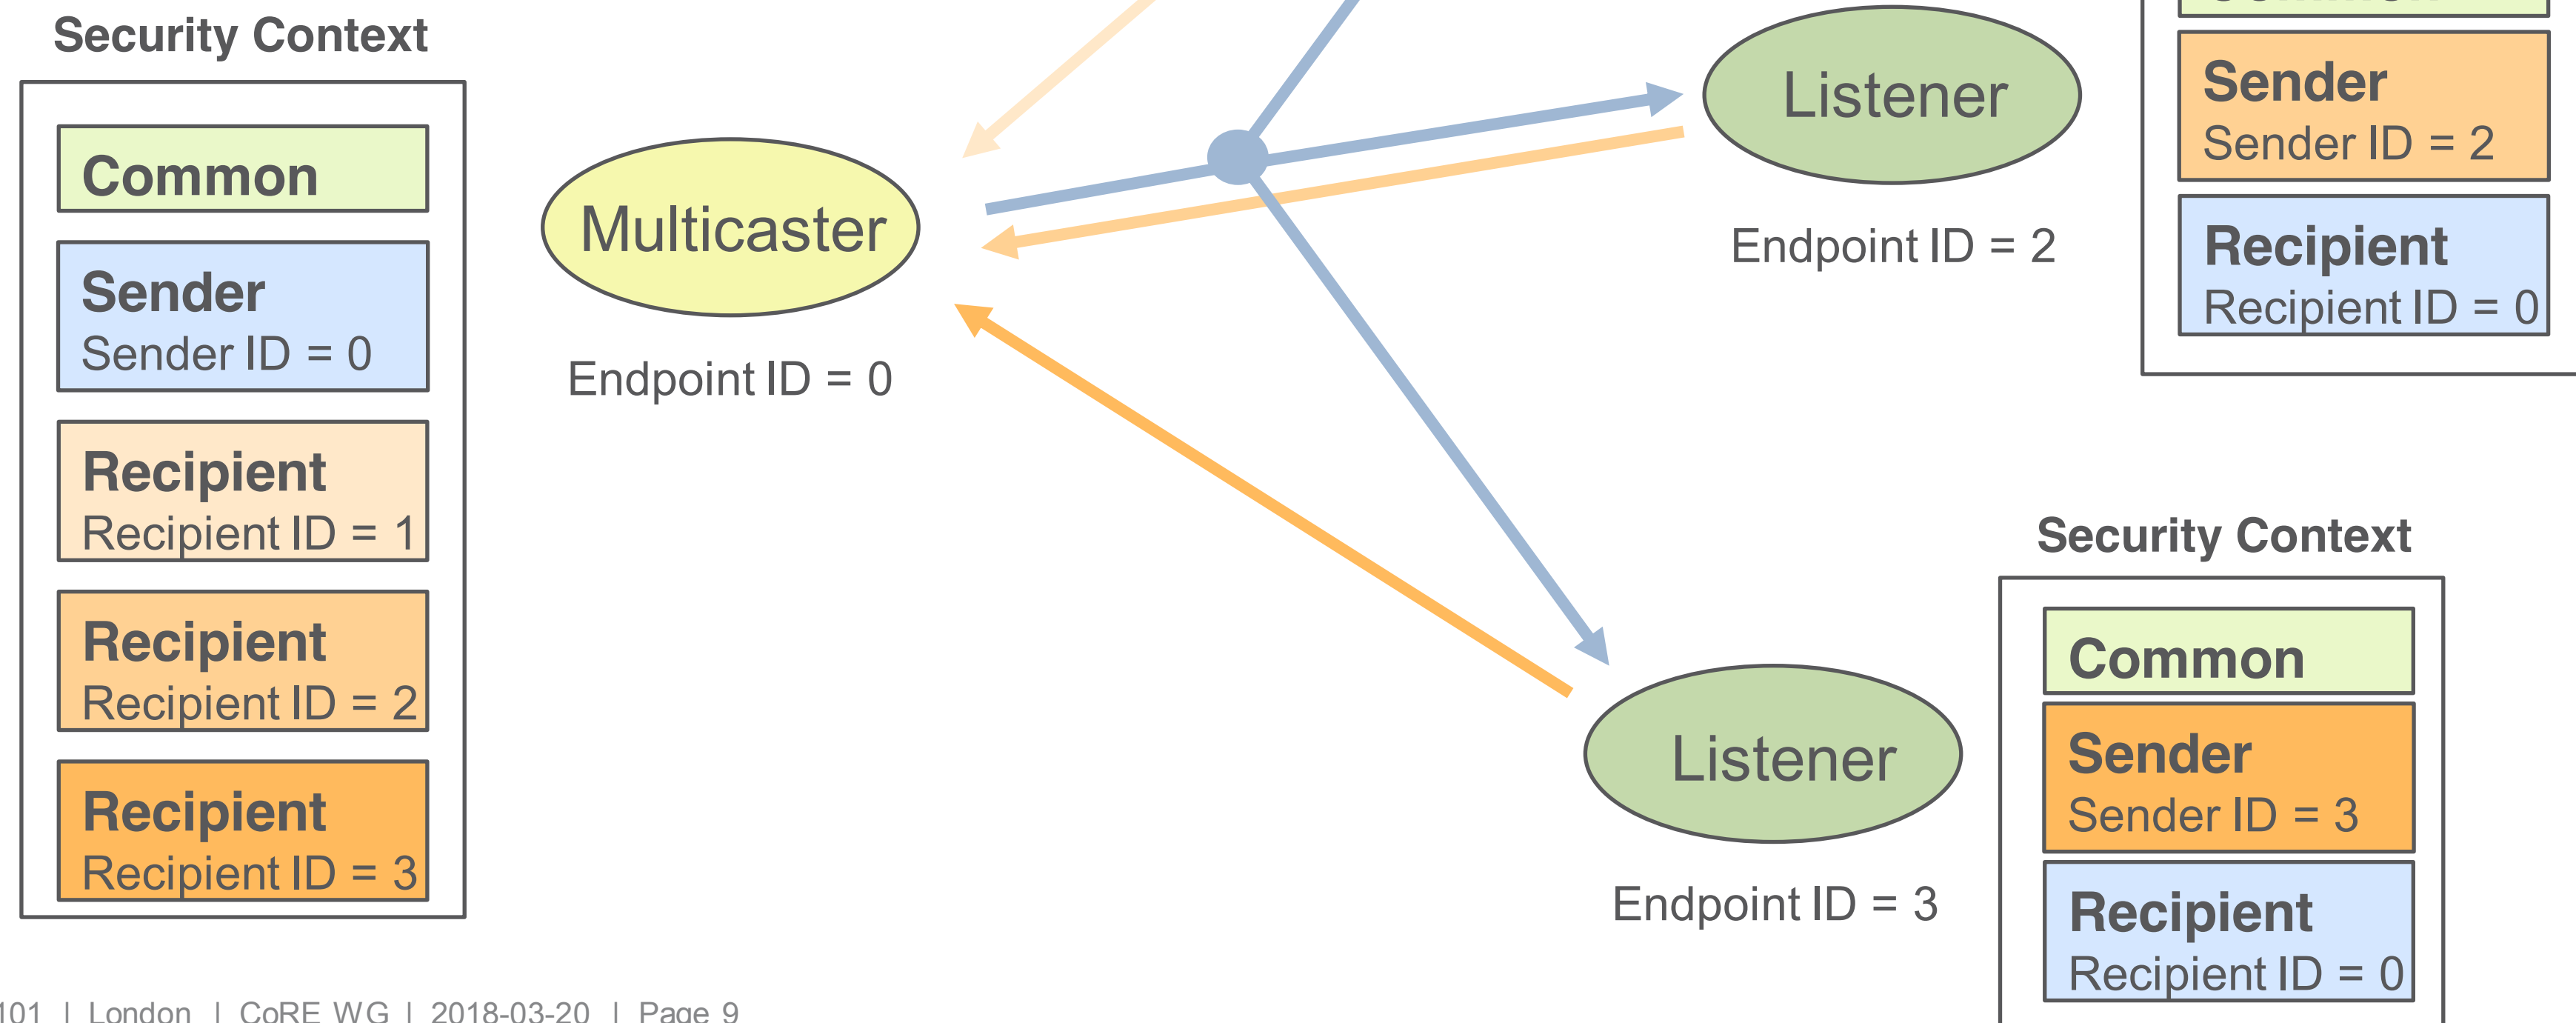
Security Context

Common

Sender
Sender ID = 0

Recipient
Recipient ID = 1

Recipient
Recipient ID = 2

Recipient
Recipient ID = 3

Multicaster

Endpoint ID = 0

Listener

Endpoint ID = 2

Sender
Sender ID = 2

Recipient
Recipient ID = 0

Listener

Endpoint ID = 3

Security Context

Common

Sender
Sender ID = 3

Recipient
Recipient ID = 0

101 | London | CoRE WG | 2018-03-20 | Page 9